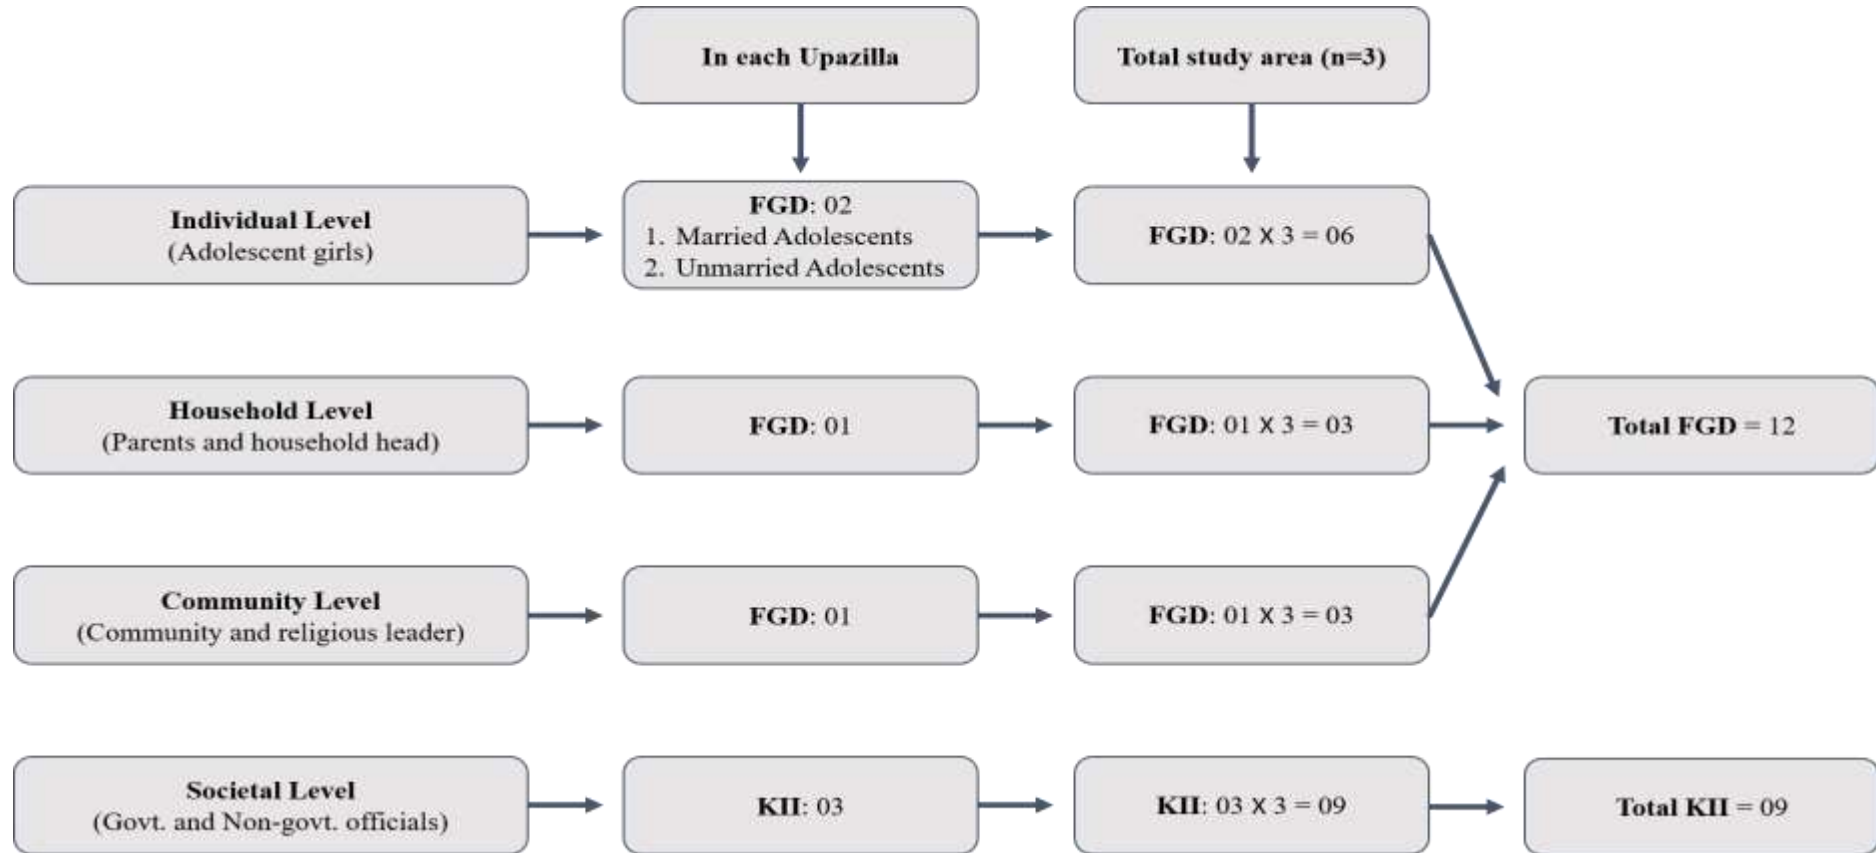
In each Upazilla

Total study area (n=3)

Individual Level
(Adolescent girls)

FGD: 02
1. Married Adolescents
2. Unmarried Adolescents

FGD: 02 X 3 = 06

Household Level
(Parents and household head)

FGD: 01

FGD: 01 X 3 = 03

Total FGD = 12

Community Level
(Community and religious leader)

FGD: 01

FGD: 01 X 3 = 03

Societal Level
(Govt. and Non-govt. officials)

KII: 03

KII: 03 X 3 = 09

Total KII = 09